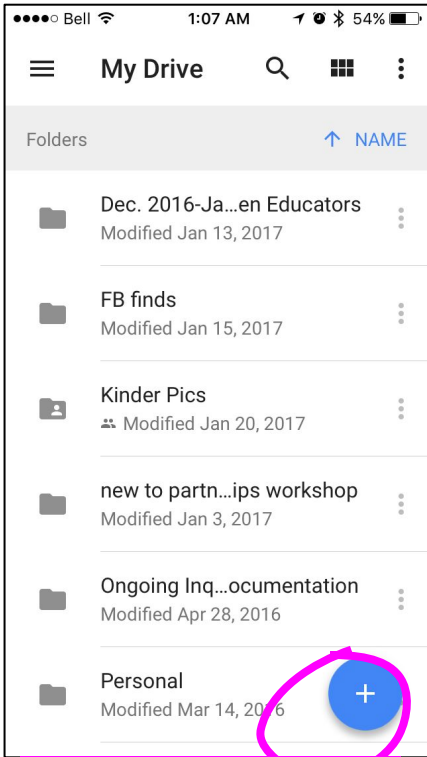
●●●●○ Bell 1:07 AM 54%

My Drive

Folders ↑ NAME

Dec. 2016-Ja…en Educators
Modified Jan 13, 2017

FB finds
Modified Jan 15, 2017

Kinder Pics
Modified Jan 20, 2017

new to partn…ips workshop
Modified Jan 3, 2017

Ongoing Inq…ocumentation
Modified Apr 28, 2016

Personal
Modified Mar 14, 2016

+